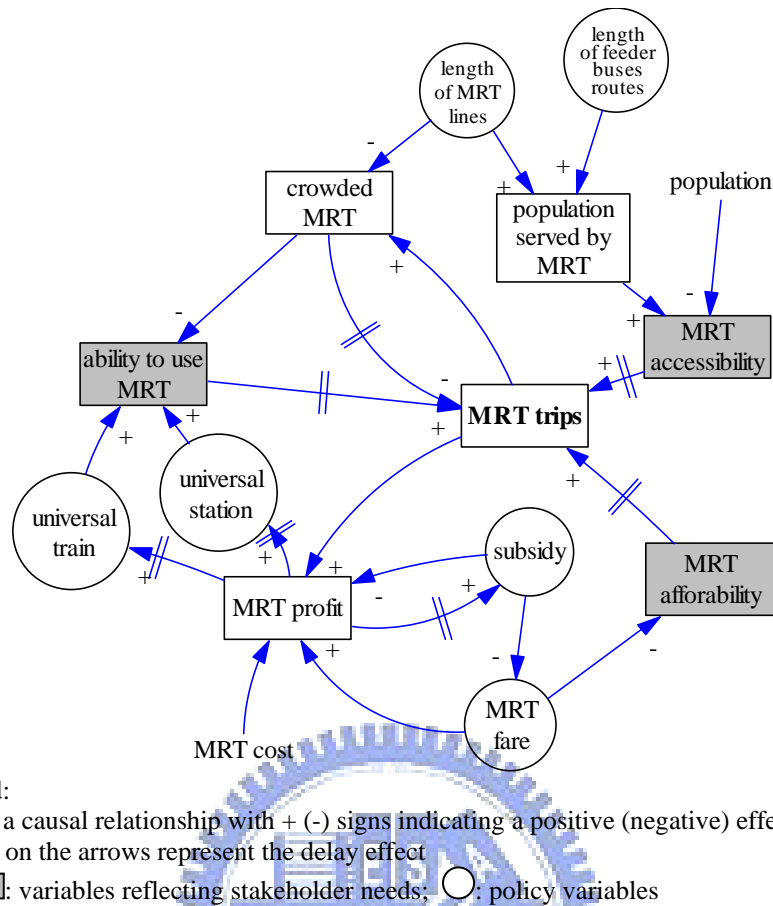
length of MRT lines

length of feeder buses routes

population

crowded MRT

population served by MRT

MRT accessibility

ability to use MRT

MRT trips

universal station

universal train

subsidy

MRT profit

MRT afforability

MRT fare

MRT cost

-
+
+
-
+
-
+
+
-
+
+
+
+
+
+
+
+
-
+
-
+
-
+

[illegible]:
a causal relationship with + (-) signs indicating a positive (negative) effe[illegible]
on the arrows represent the delay effect
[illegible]: variables reflecting stakeholder needs; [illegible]: policy variables